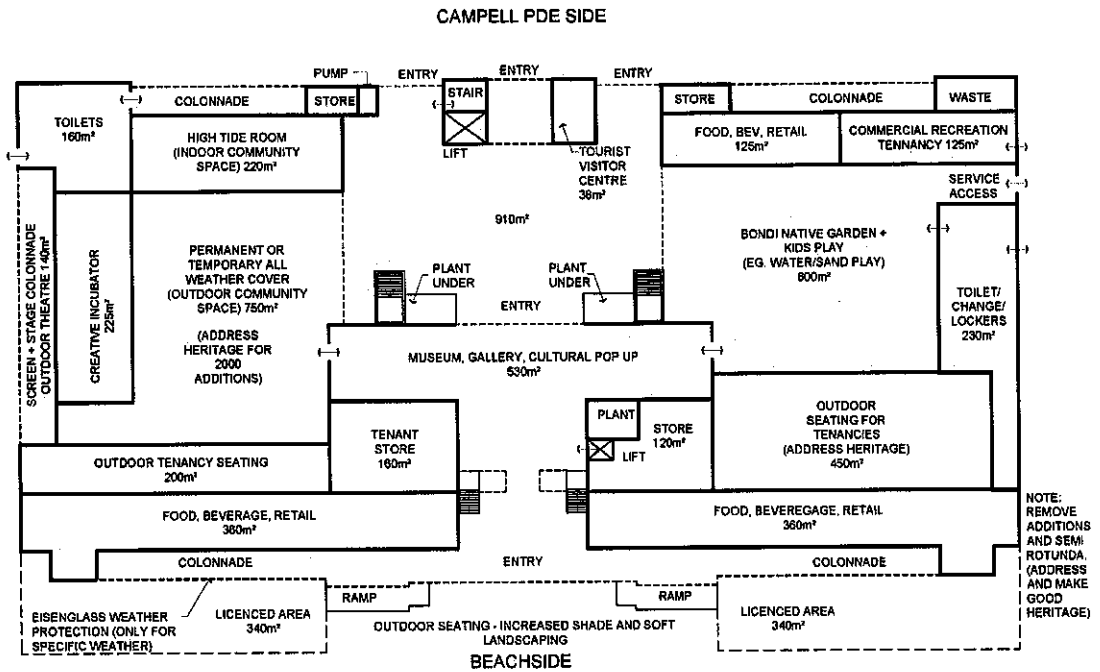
CAMPELL PDE SIDE

PUMP
ENTRY
ENTRY
ENTRY

TOILETS
160m²

COLONNADE

STORE

STAIR

LIFT

STORE

COLONNADE

WASTE

HIGH TIDE ROOM
(INDOOR COMMUNITY SPACE) 220m²

TOURIST VISITOR CENTRE
36m²

FOOD, BEV, RETAIL
125m²

COMMERCIAL RECREATION TENNANCY 125m²

SERVICE ACCESS

910m²

SCREEN + STAGE COLONNADE OUTDOOR THEATRE 140m²

CREATIVE INCUBATOR
225m²

PERMANENT OR TEMPORARY ALL WEATHER COVER (OUTDOOR COMMUNITY SPACE) 750m²

(ADDRESS HERITAGE FOR 2000 ADDITIONS)

PLANT UNDER

PLANT UNDER

ENTRY

BONDI NATIVE GARDEN + KIDS PLAY
(EG. WATER/SAND PLAY)
600m²

TOILET/ CHANGE/ LOCKERS
230m²

MUSEUM, GALLERY, CULTURAL POP UP
530m²

TENANT STORE
160m²

PLANT

STORE
120m²

LIFT

OUTDOOR SEATING FOR TENANCIES
(ADDRESS HERITAGE)
450m²

OUTDOOR TENANCY SEATING
200m²

FOOD, BEVERAGE, RETAIL
360m²

FOOD, BEVEREGAGE, RETAIL
360m²

NOTE: REMOVE ADDITIONS AND SEMI ROTUNDA. (ADDRESS AND MAKE GOOD HERITAGE)

COLONNADE

ENTRY

COLONNADE

RAMP

RAMP

EISENGLASS WEATHER PROTECTION (ONLY FOR SPECIFIC WEATHER)

LICENCED AREA
340m²

OUTDOOR SEATING - INCREASED SHADE AND SOFT LANDSCAPING

LICENCED AREA
340m²

BEACHSIDE